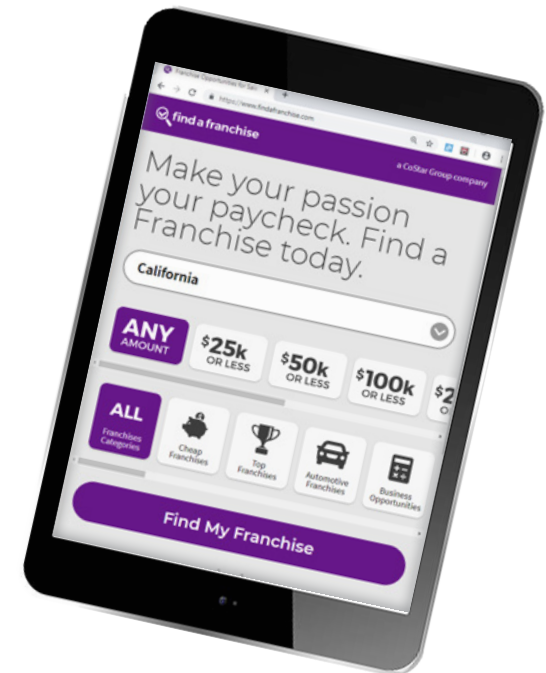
Franchise Opportunities for Sal

https://www.findafranchise.com

find a franchise

a CoStar Group company

Make your passion your paycheck. Find a Franchise today.

California

ANY AMOUNT

$25k OR LESS

$50k OR LESS

$100k OR LESS

$2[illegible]

ALL Franchises Categories

Cheap Franchises

Top Franchises

Automotive Franchises

Business Opportunities

Find My Franchise